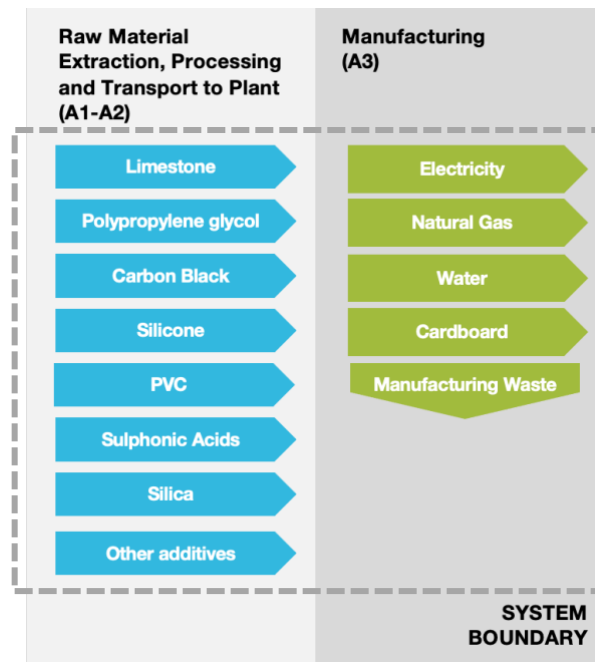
Raw Material Extraction, Processing and Transport to Plant (A1-A2)

Limestone

Polypropylene glycol

Carbon Black

Silicone

PVC

Sulphonic Acids

Silica

Other additives

Manufacturing (A3)

Electricity

Natural Gas

Water

Cardboard

Manufacturing Waste

SYSTEM BOUNDARY